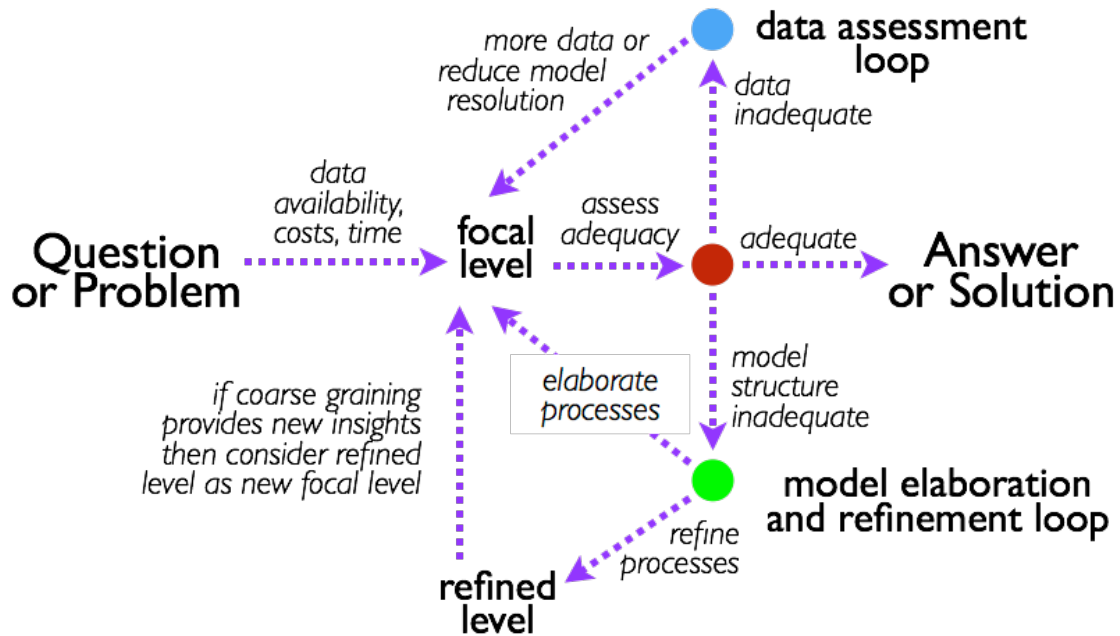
data assessment loop

more data or reduce model resolution

data inadequate

data availability, costs, time

Question or Problem

focal level

assess adequacy

adequate

Answer or Solution

model structure inadequate

elaborate processes

if coarse graining provides new insights then consider refined level as new focal level

model elaboration and refinement loop

refine processes

refined level